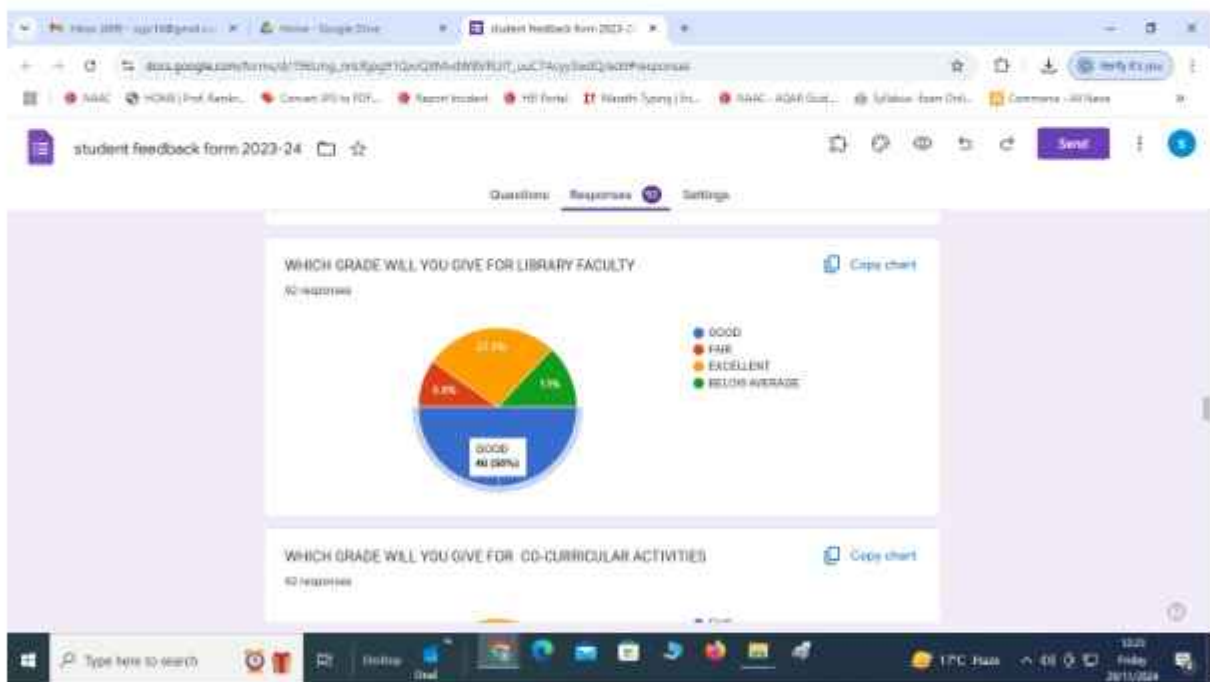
student feedback form 2023-24

Send

Questions Responses Settings

WHICH GRADE WILL YOU GIVE FOR LIBRARY FACULTY

92 responses

Copy chart

GOOD
FAIR
EXCELLENT
BELOW AVERAGE

GOOD
46 (50%)

WHICH GRADE WILL YOU GIVE FOR CO-CURRICULAR ACTIVITIES

92 responses

Copy chart

Type here to search

17°C Haze

Friday